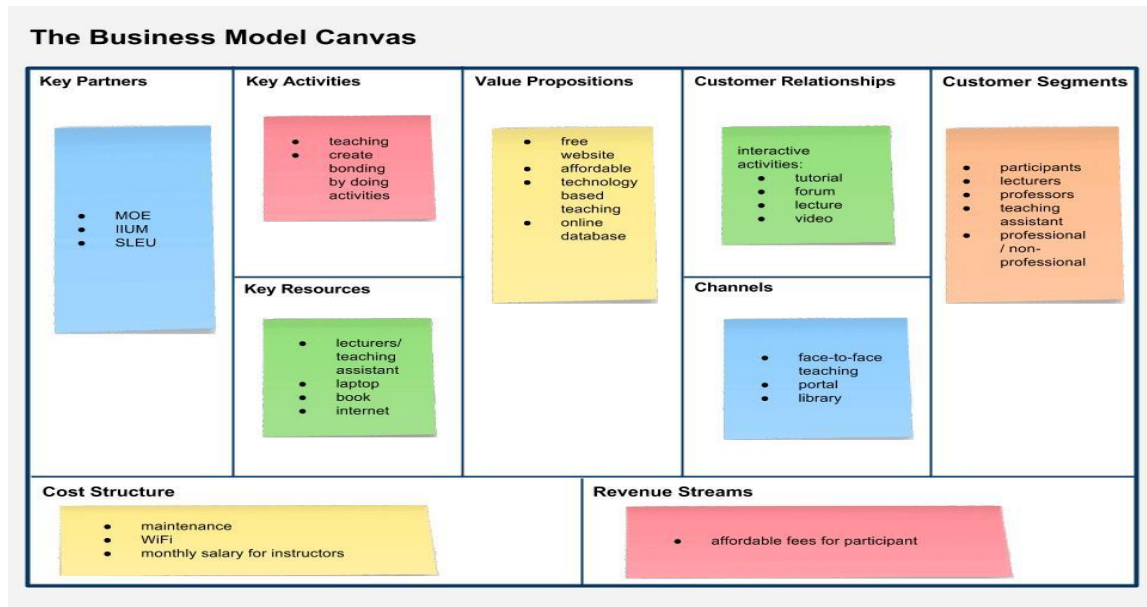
The Business Model Canvas

Key Partners

- MOE
- IIUM
- SLEU

Key Activities

- teaching
- create bonding by doing activities

Key Resources

- lecturers/ teaching assistant
- laptop
- book
- internet

Value Propositions

- free website
- affordable
- technology based teaching
- online database

Customer Relationships

interactive activities:
- tutorial
- forum
- lecture
- video

Channels

- face-to-face teaching
- portal
- library

Customer Segments

- participants
- lecturers
- professors
- teaching assistant
- professional / non-professional

Cost Structure

- maintenance
- WiFi
- monthly salary for instructors

Revenue Streams

- affordable fees for participant